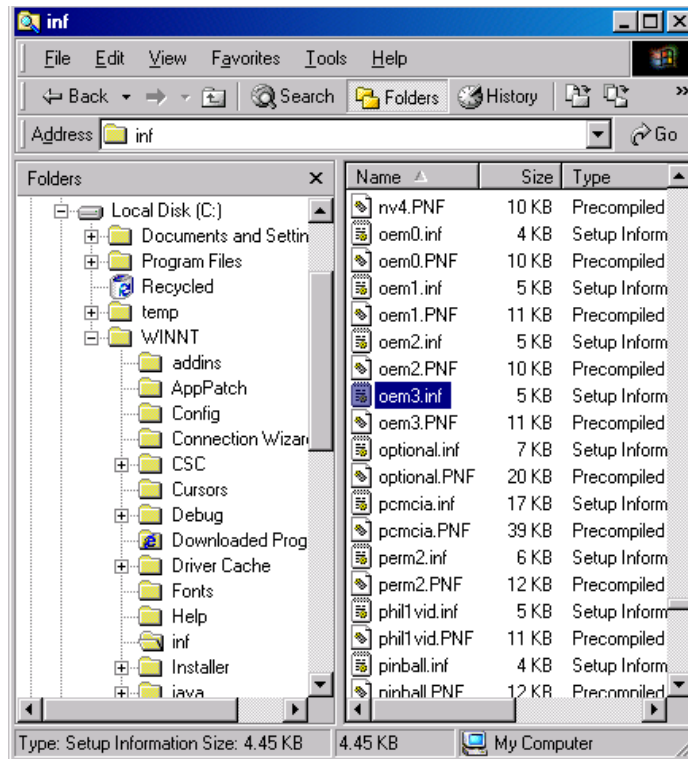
inf

File Edit View Favorites Tools Help

Back Search Folders History

Address inf Go

Folders

Local Disk (C:)
Documents and Settin
Program Files
Recycled
temp
WINNT
addins
AppPatch
Config
Connection Wizar
CSC
Cursors
Debug
Downloaded Prog
Driver Cache
Fonts
Help
inf
Installer
java

| Name | Size | Type |
|---|---|---|
| nv4.PNF | 10 KB | Precompiled |
| oem0.inf | 4 KB | Setup Inform |
| oem0.PNF | 10 KB | Precompiled |
| oem1.inf | 5 KB | Setup Inform |
| oem1.PNF | 11 KB | Precompiled |
| oem2.inf | 5 KB | Setup Inform |
| oem2.PNF | 10 KB | Precompiled |
| oem3.inf | 5 KB | Setup Inform |
| oem3.PNF | 11 KB | Precompiled |
| optional.inf | 7 KB | Setup Inform |
| optional.PNF | 20 KB | Precompiled |
| pcmcia.inf | 17 KB | Setup Inform |
| pcmcia.PNF | 39 KB | Precompiled |
| perm2.inf | 6 KB | Setup Inform |
| perm2.PNF | 12 KB | Precompiled |
| phil1vid.inf | 5 KB | Setup Inform |
| phil1vid.PNF | 11 KB | Precompiled |
| pinball.inf | 4 KB | Setup Inform |
| pinball.PNF | 12 KB | Precompiled |

Type: Setup Information Size: 4.45 KB | 4.45 KB | My Computer